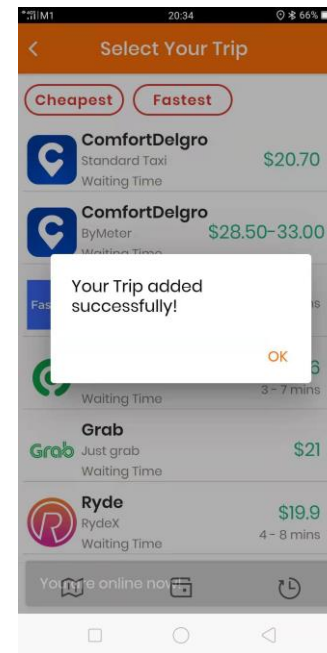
M1 20:34 66%

Select Your Trip

Cheapest
Fastest

ComfortDelgro
Standard Taxi
Waiting Time
$20.70

ComfortDelgro
ByMeter
Waiting Time
$28.50-33.00

Fas
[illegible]ns

Your Trip added successfully!

OK

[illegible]6
Waiting Time
3 - 7 mins

Grab
Grab
Just grab
Waiting Time
$21

Ryde
RydeX
Waiting Time
$19.9
4 - 8 mins

You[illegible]re online now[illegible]